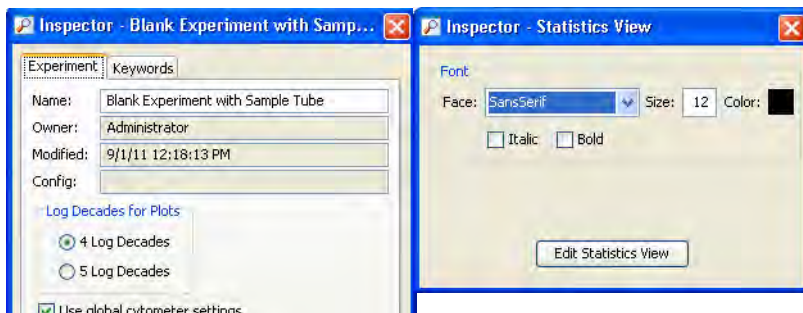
Inspector - Blank Experiment with Samp...

Experiment | Keywords

Name: Blank Experiment with Sample Tube
Owner: Administrator
Modified: 9/1/11 12:18:13 PM
Config:

Log Decades for Plots
4 Log Decades
5 Log Decades

Use global cytometer settings

Inspector - Statistics View

Font
Face: SansSerif Size: 12 Color:
Italic Bold

Edit Statistics View